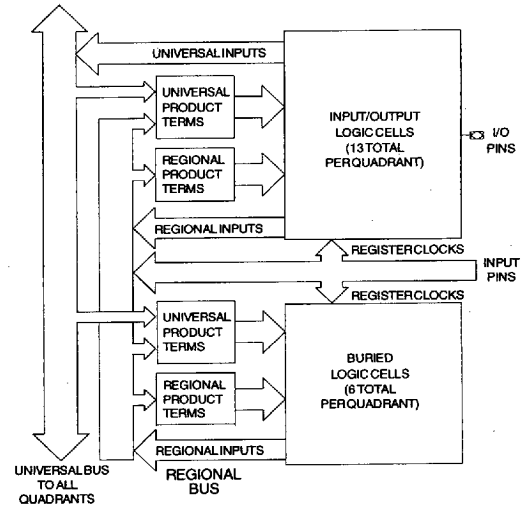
UNIVERSAL INPUTS

UNIVERSAL PRODUCT TERMS

REGIONAL PRODUCT TERMS

INPUT/OUTPUT LOGIC CELLS (13 TOTAL PER QUADRANT)

I/O PINS

REGIONAL INPUTS

REGISTER CLOCKS

INPUT PINS

REGISTER CLOCKS

UNIVERSAL PRODUCT TERMS

REGIONAL PRODUCT TERMS

BURIED LOGIC CELLS (6 TOTAL PER QUADRANT)

REGIONAL INPUTS

UNIVERSAL BUS TO ALL QUADRANTS

REGIONAL BUS